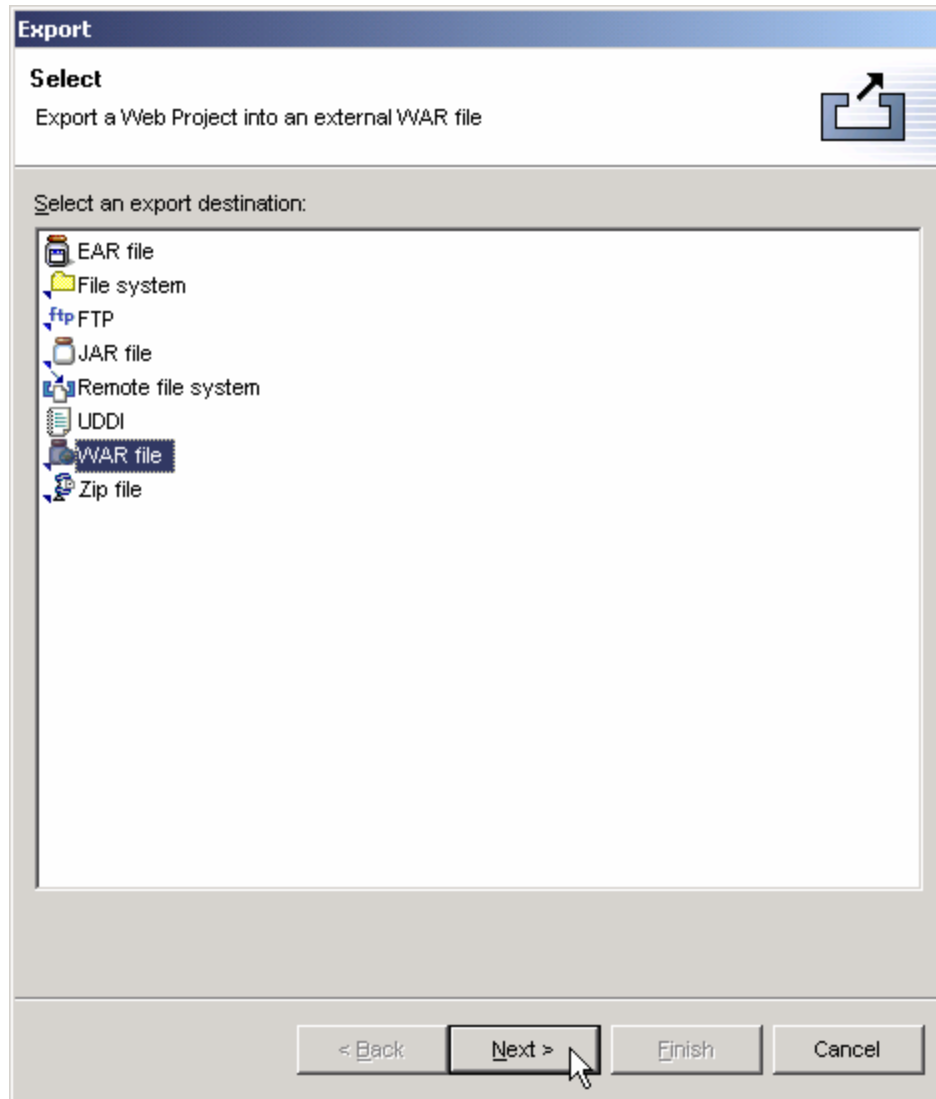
Export

Select

Export a Web Project into an external WAR file

Select an export destination:

EAR file
File system
ftp FTP
JAR file
Remote file system
UDDI
WAR file
Zip file

< Back
Next >
Finish
Cancel